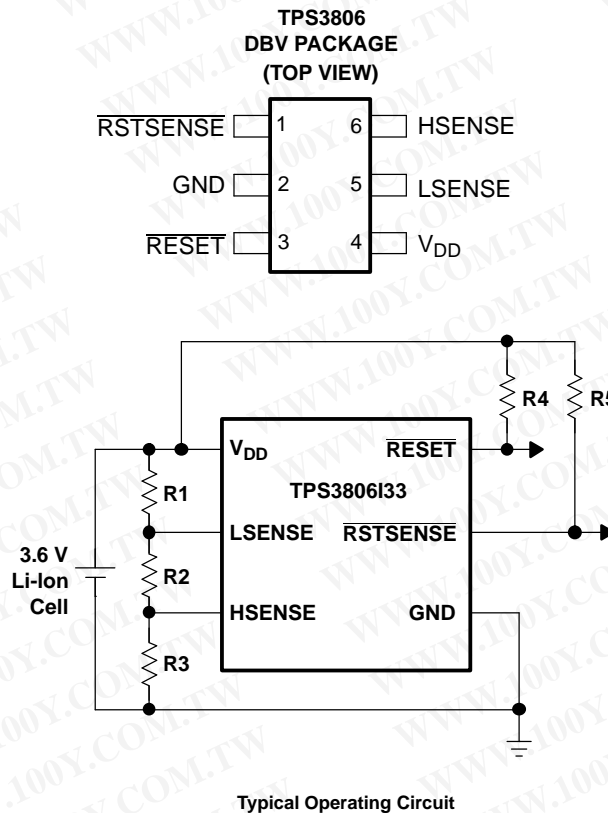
TPS3806
DBV PACKAGE
(TOP VIEW)

$\overline{\text{RSTSENSE}}$ 1
GND 2
$\overline{\text{RESET}}$ 3
6 HSENSE
5 LSENSE
4 $V_{DD}$

R4
R5
$V_{DD}$
$\overline{\text{RESET}}$
TPS3806I33
R1
LSENSE
$\overline{\text{RSTSENSE}}$
3.6 V
Li-Ion
Cell
R2
HSENSE
GND
R3

Typical Operating Circuit

WWW.100Y.COM.TW